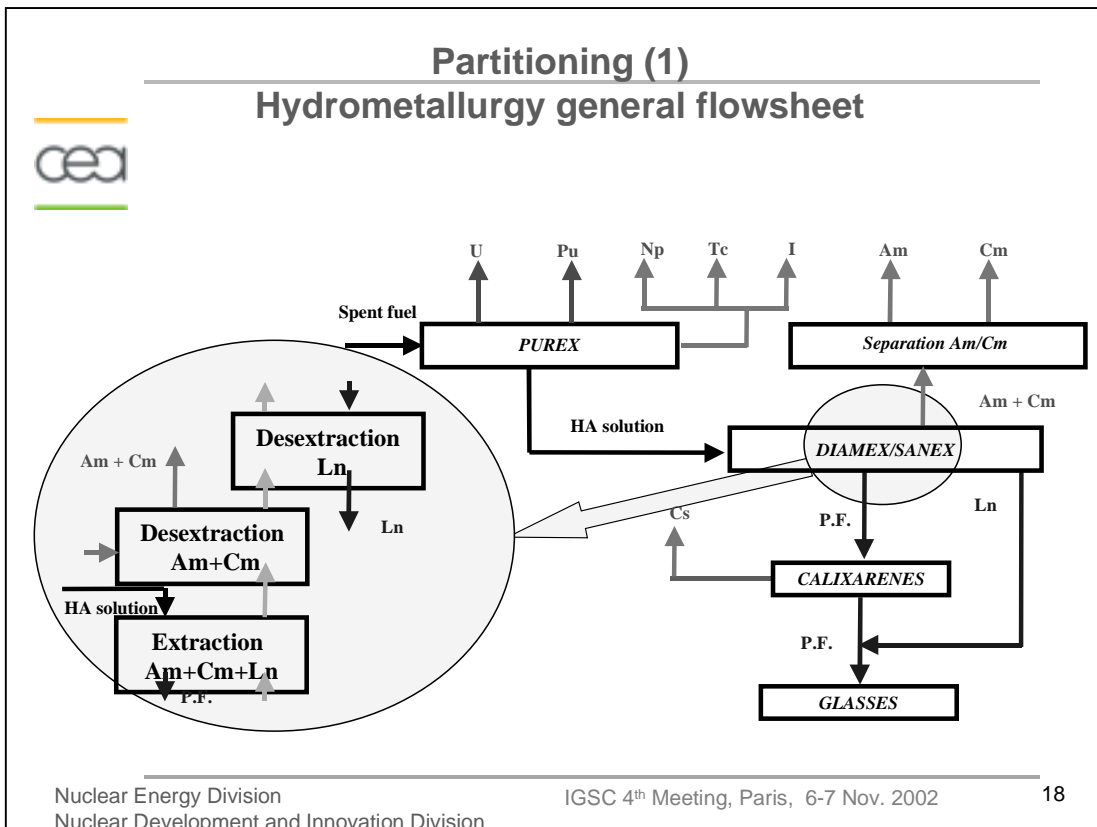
Partitioning (1)
Hydrometallurgy general flowsheet

cea

U
Pu
Np
Tc
I
Am
Cm

Spent fuel
PUREX
Separation Am/Cm

HA solution
Am + Cm
DIAMEX/SANEX

Desextraction Ln
Am + Cm
Ln

Desextraction Am+Cm
HA solution
Extraction Am+Cm+Ln
P.F.

Cs
P.F.
Ln
CALIXARENES
P.F.
GLASSES

Nuclear Energy Division
Nuclear Development and Innovation Division
IGSC 4th Meeting, Paris, 6-7 Nov. 2002
18